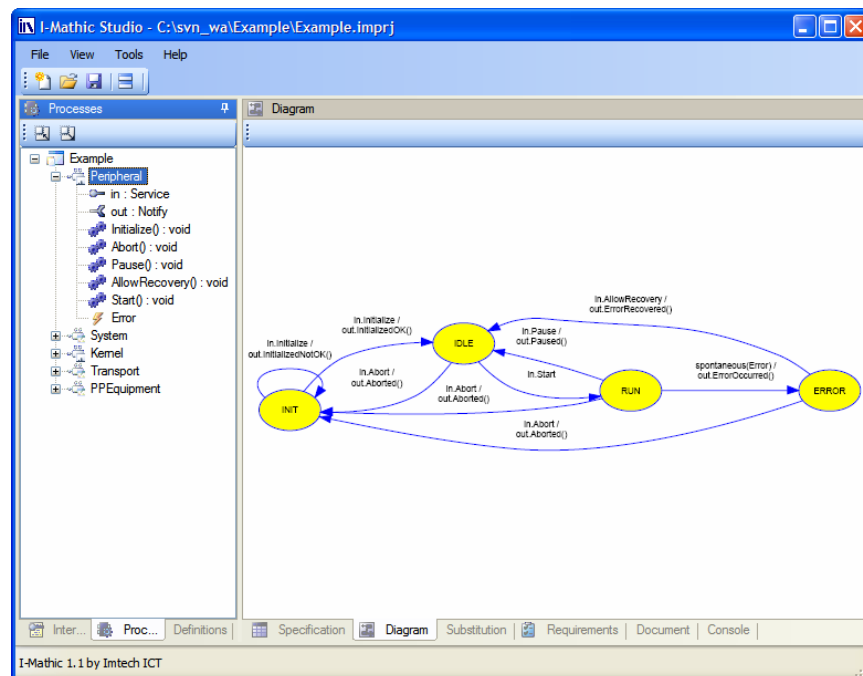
I-Mathic Studio - C:\svn_wa\Example\Example.imprj

File View Tools Help

Processes

Diagram

Example
Peripheral
in : Service
out : Notify
Initialize() : void
Abort() : void
Pause() : void
AllowRecovery() : void
Start() : void
Error
System
Kernel
Transport
PPEquipment

in.AllowRecovery / out.ErrorRecovered()
in.Initialize / out.InitializedOK()
in.Initialize / out.InitializedNotOK()
in.Pause / out.Paused()
IDLE
in.Abort / out.Aborted()
in.Start
in.Abort / out.Aborted()
spontaneous(Error) / out.ErrorOccurred()
RUN
ERROR
INIT
in.Abort / out.Aborted()

Inter... Proc... Definitions

Specification Diagram Substitution Requirements Document Console

I-Mathic 1.1 by Imtech ICT